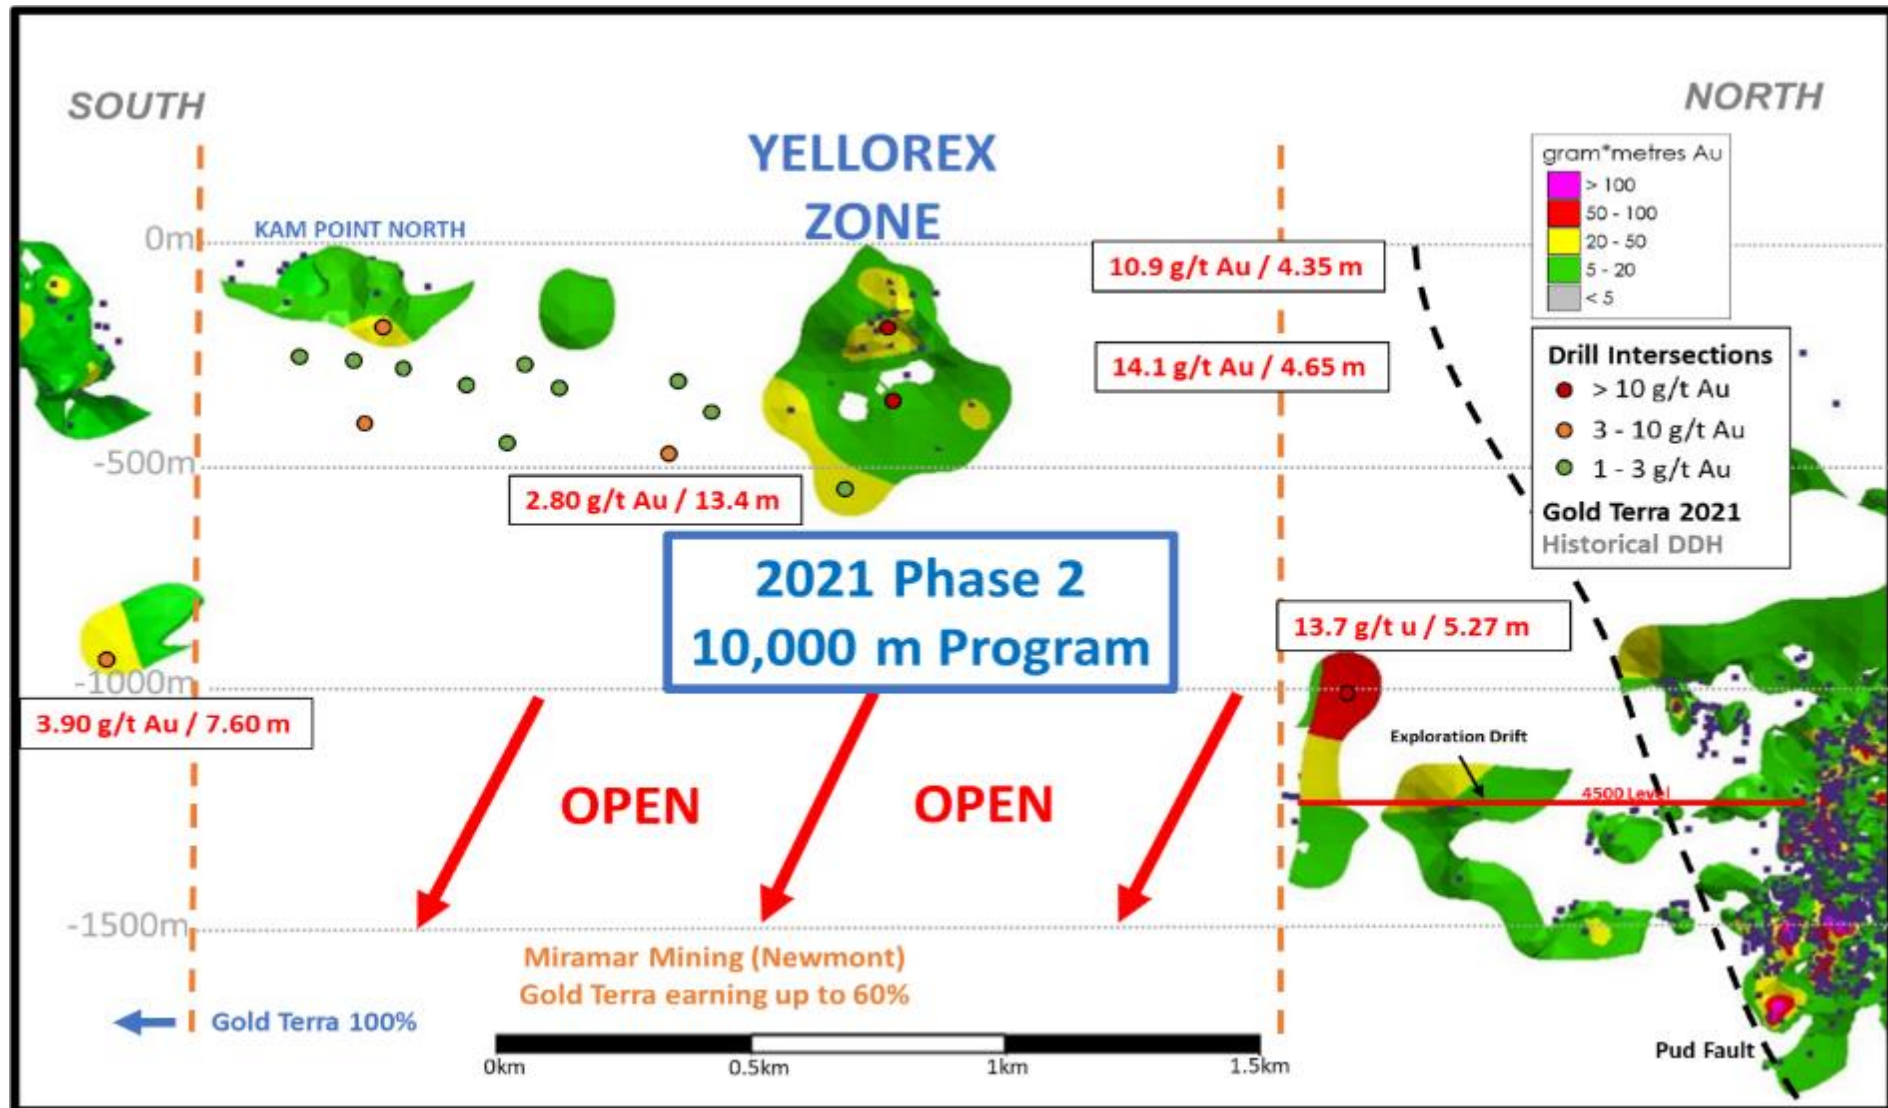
SOUTH

NORTH

YELLOREX ZONE

KAM POINT NORTH

0m

-500m

-1000m

-1500m

gram*metres Au
> 100
50 - 100
20 - 50
5 - 20
< 5

Drill Intersections
> 10 g/t Au
3 - 10 g/t Au
1 - 3 g/t Au
Gold Terra 2021
Historical DDH

10.9 g/t Au / 4.35 m

14.1 g/t Au / 4.65 m

2.80 g/t Au / 13.4 m

2021 Phase 2
10,000 m Program

13.7 g/t u / 5.27 m

3.90 g/t Au / 7.60 m

Exploration Drift

4500 Level

OPEN

OPEN

Miramar Mining (Newmont)
Gold Terra earning up to 60%

Gold Terra 100%

0km
0.5km
1km
1.5km

Pud Fault